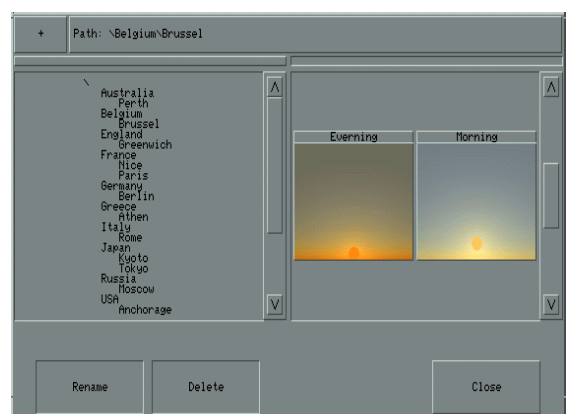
+ Path: \Belgium\Brussel

\
Australia
Perth
Belgium
Brussel
England
Greenwich
France
Nice
Paris
Germany
Berlin
Greece
Athen
Italy
Rome
Japan
Kyoto
Tokyo
Russia
Moscow
USA
Anchorage

Everning

Morning

Rename

Delete

Close